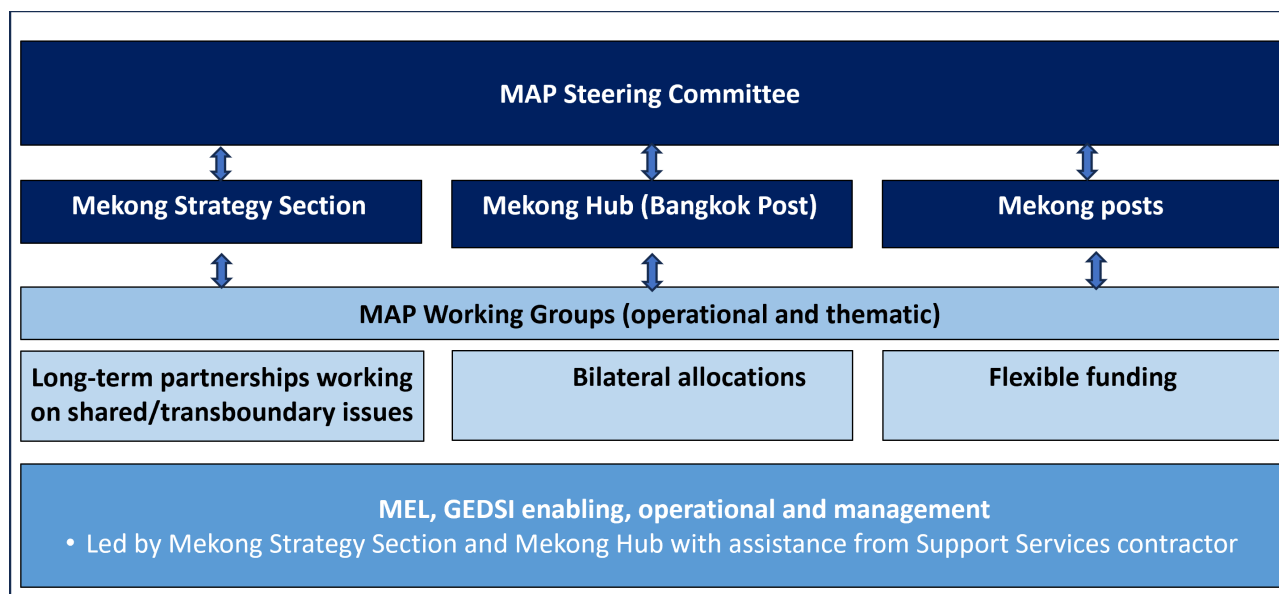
MAP Steering Committee

Mekong Strategy Section

Mekong Hub (Bangkok Post)

Mekong posts

MAP Working Groups (operational and thematic)

Long-term partnerships working on shared/transboundary issues

Bilateral allocations

Flexible funding

MEL, GEDSI enabling, operational and management

• Led by Mekong Strategy Section and Mekong Hub with assistance from Support Services contractor